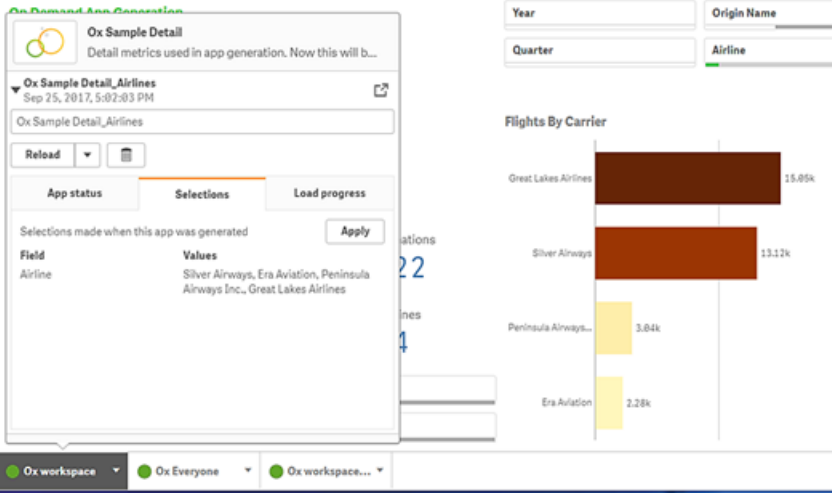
On Demand App Generation

Ox Sample Detail

Detail metrics used in app generation. Now this will b...

Ox Sample Detail_Airlines
Sep 25, 2017, 5:02:03 PM

Ox Sample Detail_Airlines

Reload

App status | Selections | Load progress

Selections made when this app was generated

Apply

| Field | Values |
|---|---|
| Airline | Silver Airways, Era Aviation, Peninsula Airways Inc., Great Lakes Airlines |

ations
22
ines
4

Year
Origin Name
Quarter
Airline

Flights By Carrier

Great Lakes Airlines 15.05k
Silver Airways 13.12k
Peninsula Airways... 3.04k
Era Aviation 2.28k

Ox workspace
Ox Everyone
Ox workspace...